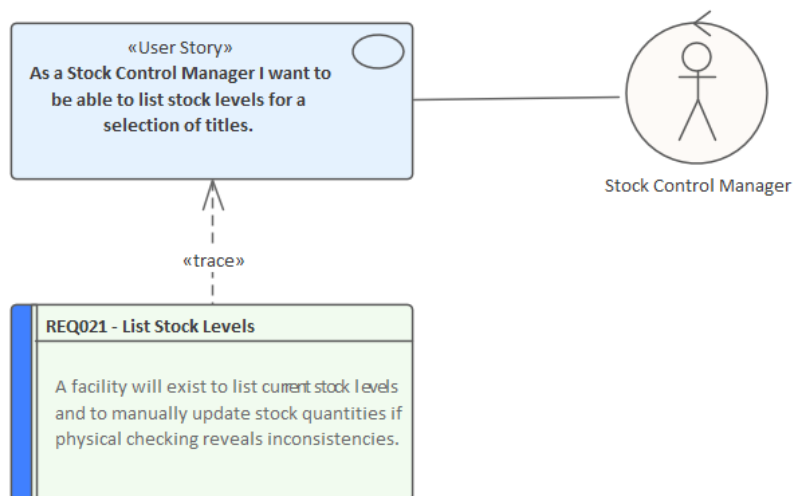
«User Story»
As a Stock Control Manager I want to be able to list stock levels for a selection of titles.

Stock Control Manager

«trace»

REQ021 - List Stock Levels

A facility will exist to list current stock levels and to manually update stock quantities if physical checking reveals inconsistencies.